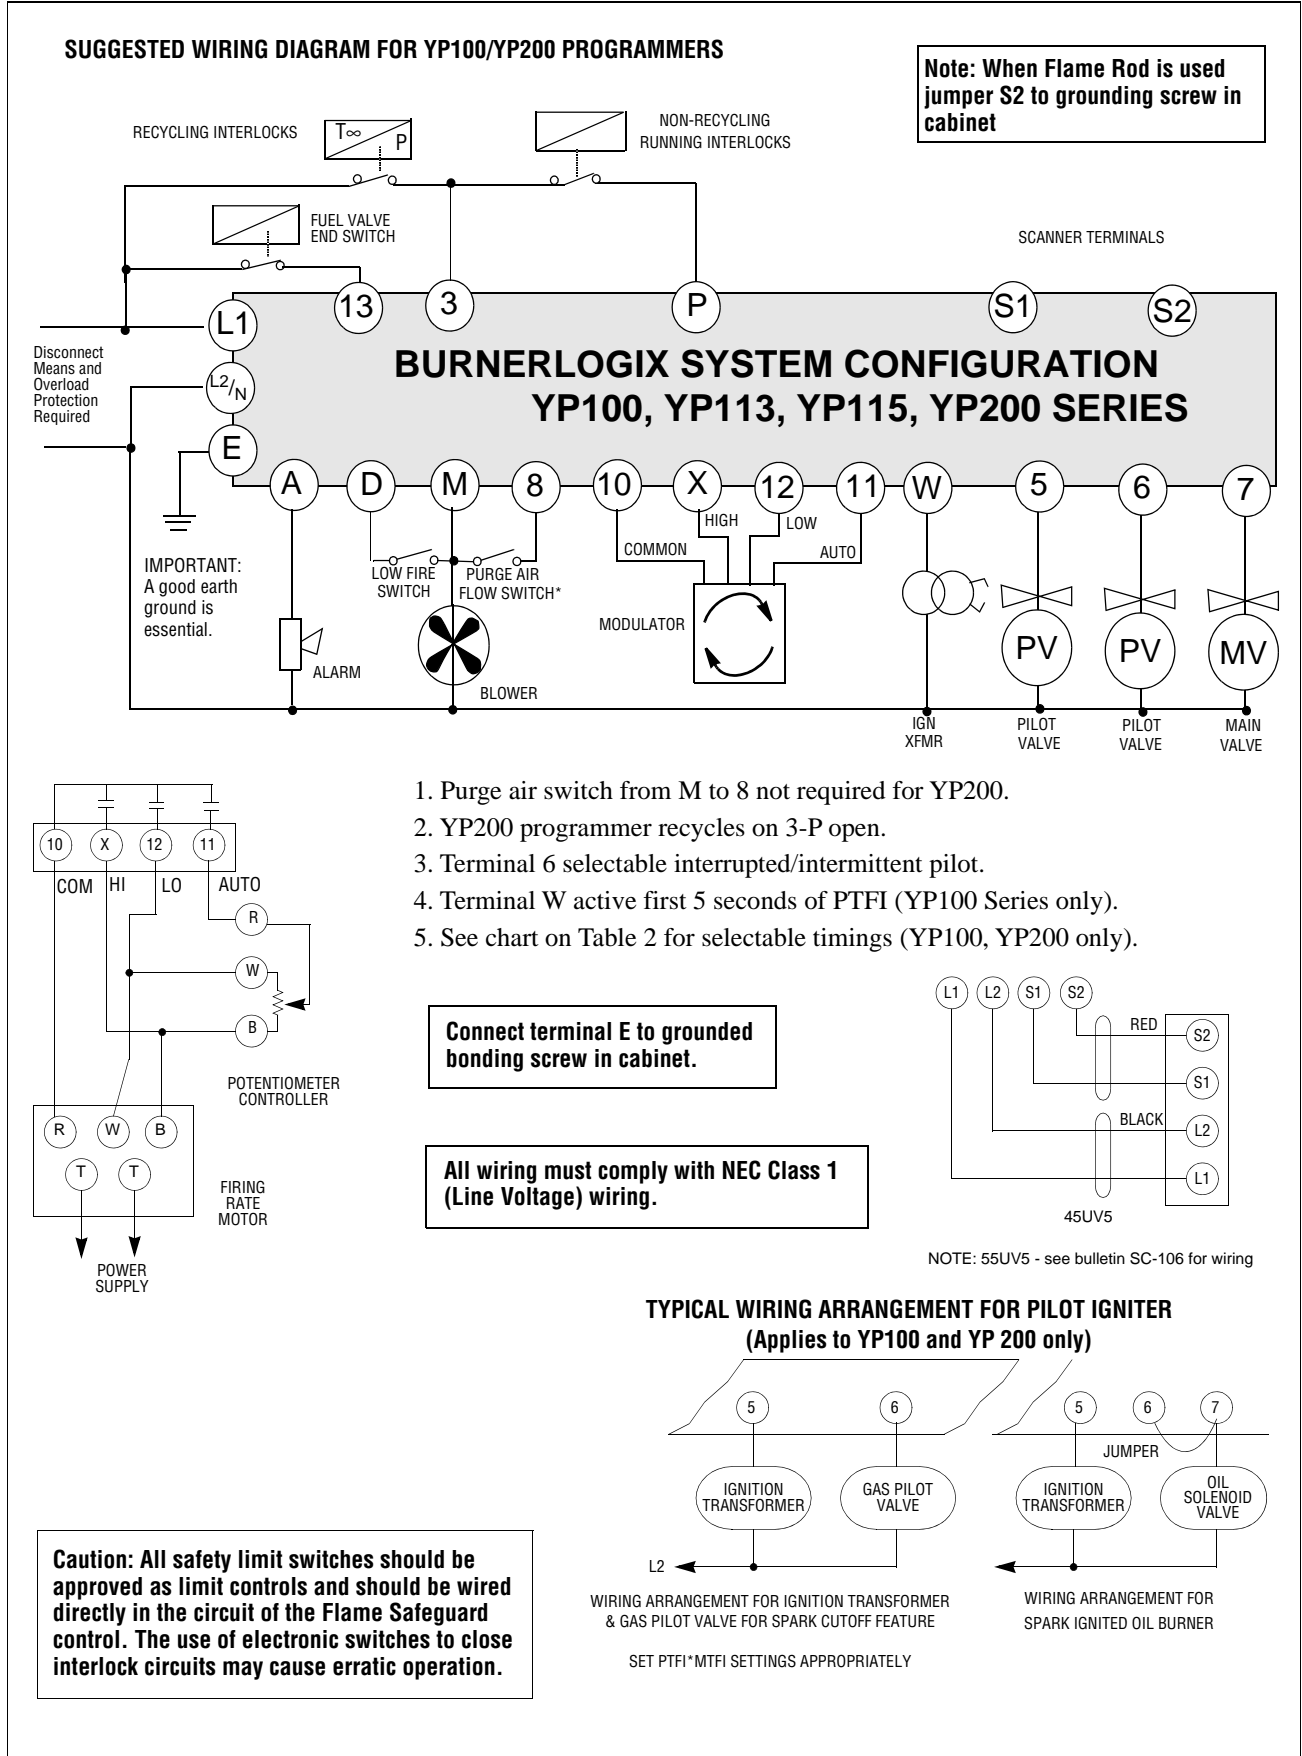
SUGGESTED WIRING DIAGRAM FOR YP100/YP200 PROGRAMMERS

Note: When Flame Rod is used jumper S2 to grounding screw in cabinet

RECYCLING INTERLOCKS

T∞ P

NON-RECYCLING RUNNING INTERLOCKS

FUEL VALVE END SWITCH

SCANNER TERMINALS

13 3 P S1 S2

L1

Disconnect Means and Overload Protection Required

L2/N

E

BURNERLOGIX SYSTEM CONFIGURATION
YP100, YP113, YP115, YP200 SERIES

A D M 8 10 X 12 11 W 5 6 7

IMPORTANT: A good earth ground is essential.

LOW FIRE SWITCH

PURGE AIR FLOW SWITCH*

COMMON

HIGH

LOW

AUTO

MODULATOR

ALARM

BLOWER

PV PV MV

IGN XFMR

PILOT VALVE

PILOT VALVE

MAIN VALVE

10 X 12 11

COM HI LO AUTO

R

W

B

POTENTIOMETER CONTROLLER

R W B

T T

FIRING RATE MOTOR

POWER SUPPLY

1. Purge air switch from M to 8 not required for YP200.
2. YP200 programmer recycles on 3-P open.
3. Terminal 6 selectable interrupted/intermittent pilot.
4. Terminal W active first 5 seconds of PTFI (YP100 Series only).
5. See chart on Table 2 for selectable timings (YP100, YP200 only).

Connect terminal E to grounded bonding screw in cabinet.

All wiring must comply with NEC Class 1 (Line Voltage) wiring.

L1 L2 S1 S2

RED

S2

S1

BLACK

L2

L1

45UV5

NOTE: 55UV5 - see bulletin SC-106 for wiring

TYPICAL WIRING ARRANGEMENT FOR PILOT IGNITER
(Applies to YP100 and YP 200 only)

5 6

IGNITION TRANSFORMER

GAS PILOT VALVE

L2

5 6 7

JUMPER

IGNITION TRANSFORMER

OIL SOLENOID VALVE

WIRING ARRANGEMENT FOR IGNITION TRANSFORMER & GAS PILOT VALVE FOR SPARK CUTOFF FEATURE

SET PTFI*MTFI SETTINGS APPROPRIATELY

WIRING ARRANGEMENT FOR SPARK IGNITED OIL BURNER

Caution: All safety limit switches should be approved as limit controls and should be wired directly in the circuit of the Flame Safeguard control. The use of electronic switches to close interlock circuits may cause erratic operation.